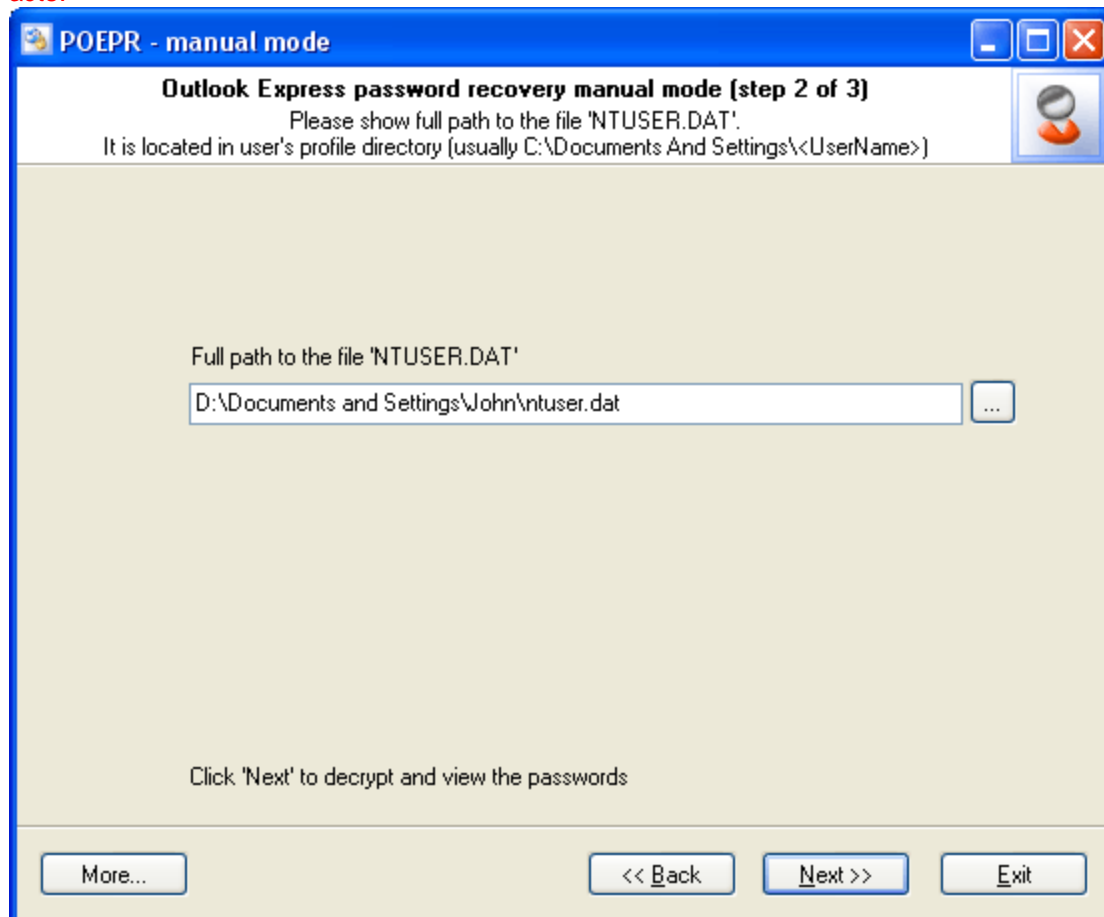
POEPR - manual mode

Outlook Express password recovery manual mode (step 2 of 3)
Please show full path to the file 'NTUSER.DAT'.
It is located in user's profile directory (usually C:\Documents And Settings\<UserName>)

Full path to the file 'NTUSER.DAT'

D:\Documents and Settings\John\ntuser.dat

...

Click 'Next' to decrypt and view the passwords

More...

<< Back

Next >>

Exit